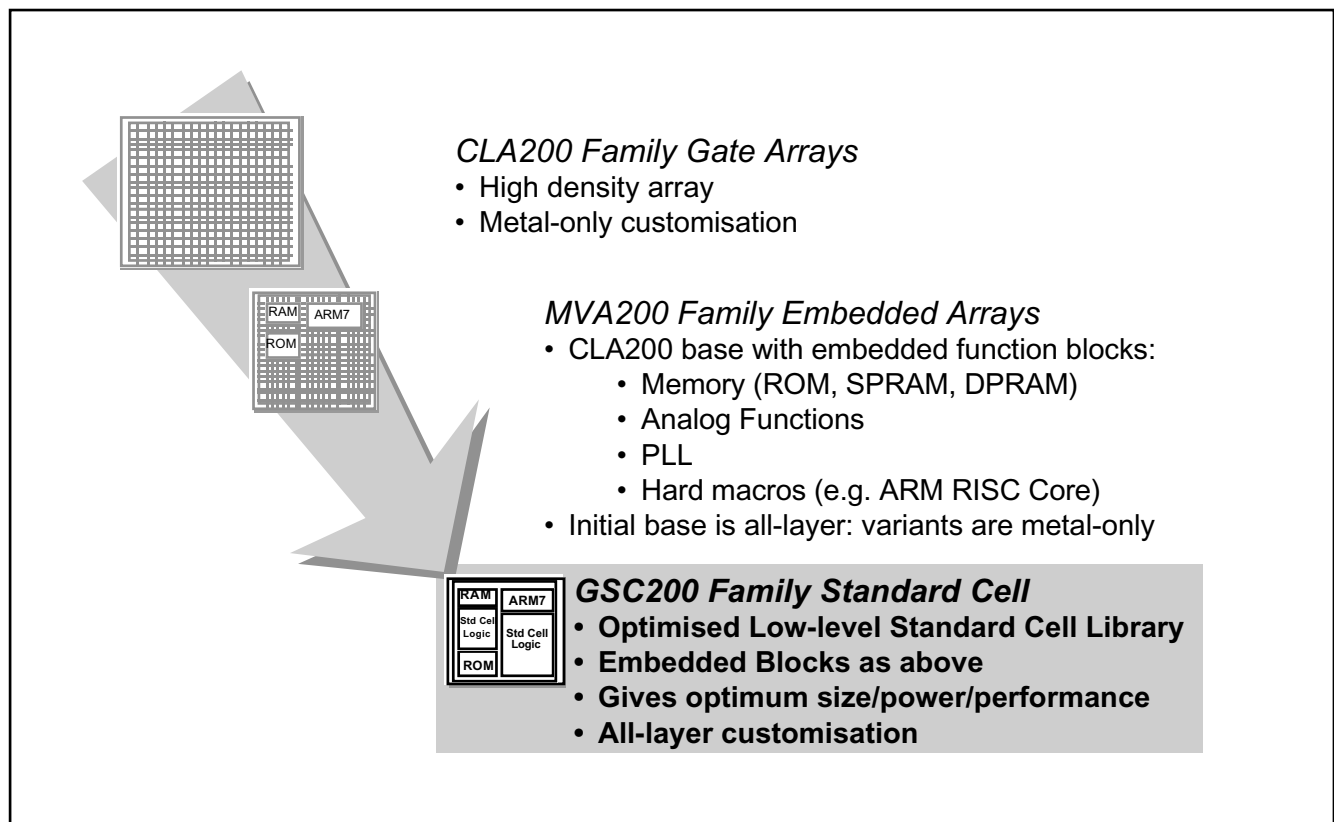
CLA200 Family Gate Arrays
• High density array
• Metal-only customisation

RAM ARM7
ROM

MVA200 Family Embedded Arrays
• CLA200 base with embedded function blocks:
• Memory (ROM, SPRAM, DPRAM)
• Analog Functions
• PLL
• Hard macros (e.g. ARM RISC Core)
• Initial base is all-layer: variants are metal-only

RAM ARM7
Std Cell Logic
Std Cell Logic
ROM

GSC200 Family Standard Cell
• Optimised Low-level Standard Cell Library
• Embedded Blocks as above
• Gives optimum size/power/performance
• All-layer customisation